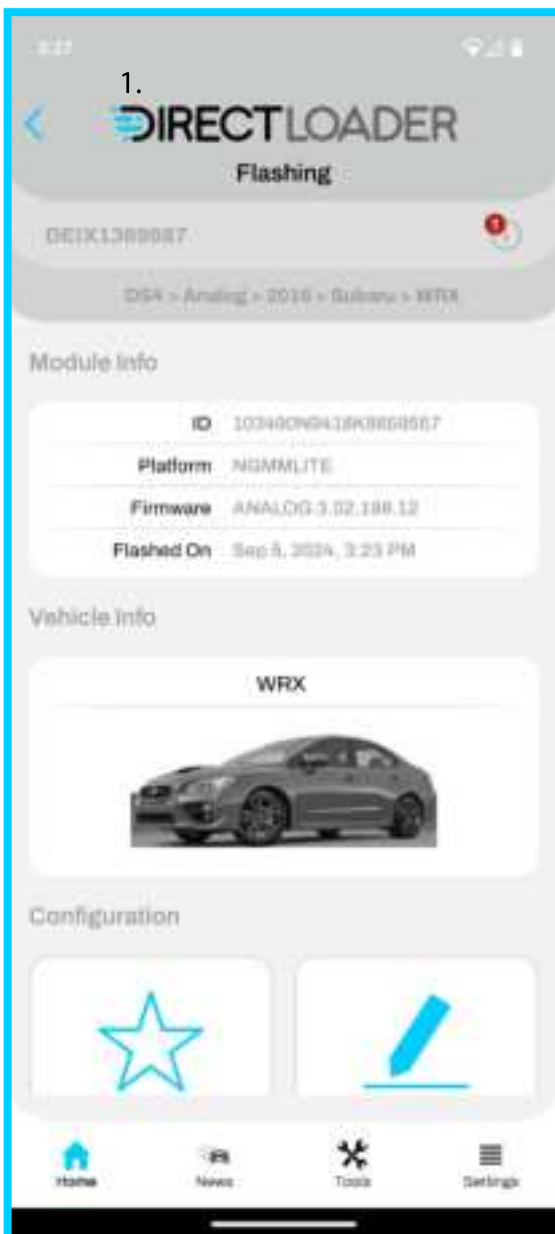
3:27

1.

DIRECTLOADER

Flashing

DEIX1369987

DS4 > Analog > 2015 > Subaru > WRX

Module Info

| | |
|---|---|
| ID | 10340ON9418K8859567 |
| Platform | NGMMLITE |
| Firmware | ANALOG 3.02.188.12 |
| Flashed On | Sep 5, 2024, 3:23 PM |

Vehicle Info

WRX

Configuration

Home

News

Tools

Settings